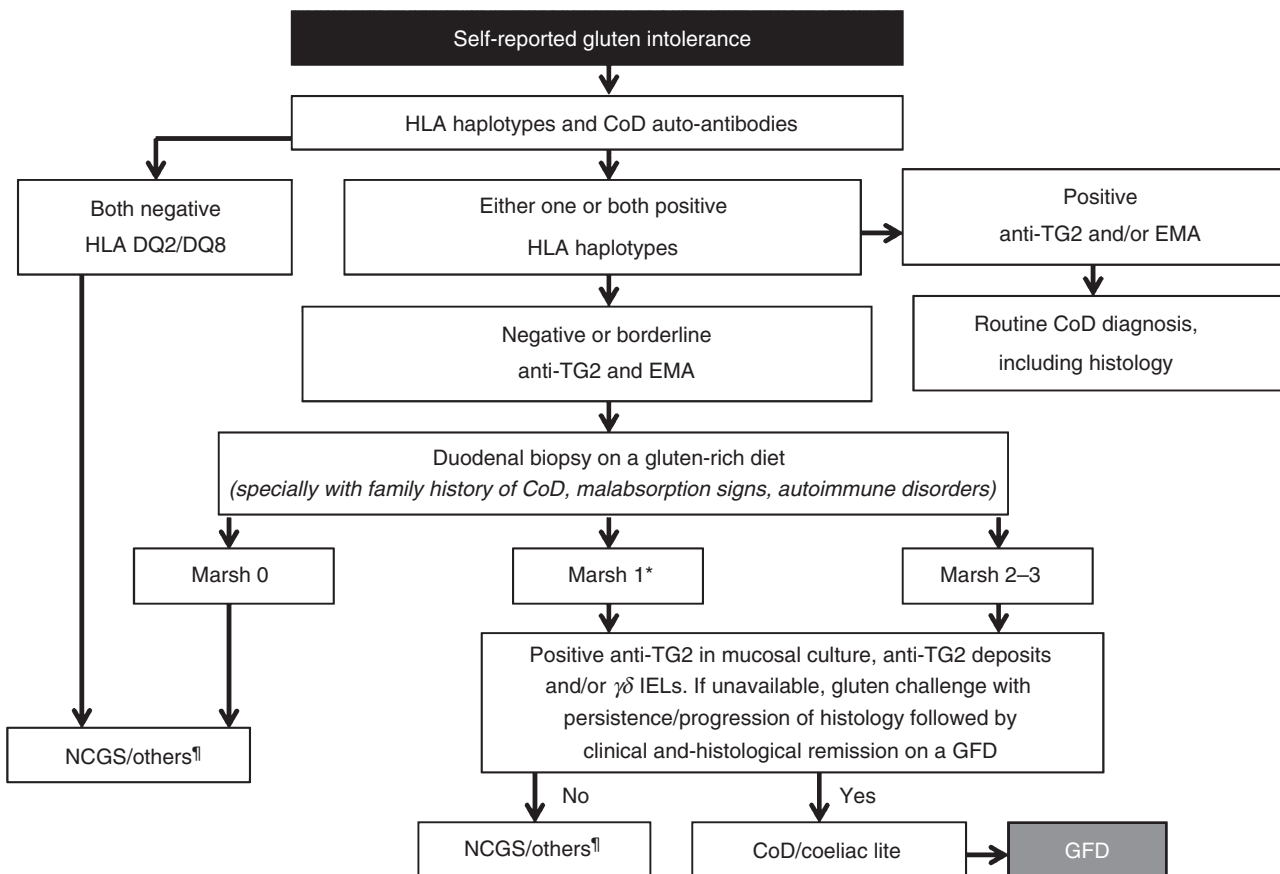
Self-reported gluten intolerance

HLA haplotypes and CoD auto-antibodies

Both negative HLA DQ2/DQ8

Either one or both positive HLA haplotypes

Positive anti-TG2 and/or EMA

Routine CoD diagnosis, including histology

Negative or borderline anti-TG2 and EMA

Duodenal biopsy on a gluten-rich diet *(specially with family history of CoD, malabsorption signs, autoimmune disorders)*

Marsh 0

Marsh 1*

Marsh 2–3

Positive anti-TG2 in mucosal culture, anti-TG2 deposits and/or $\gamma\delta$ IELs. If unavailable, gluten challenge with persistence/progression of histology followed by clinical and-histological remission on a GFD

NCGS/others¶

No

Yes

NCGS/others¶

CoD/coeliac lite

GFD